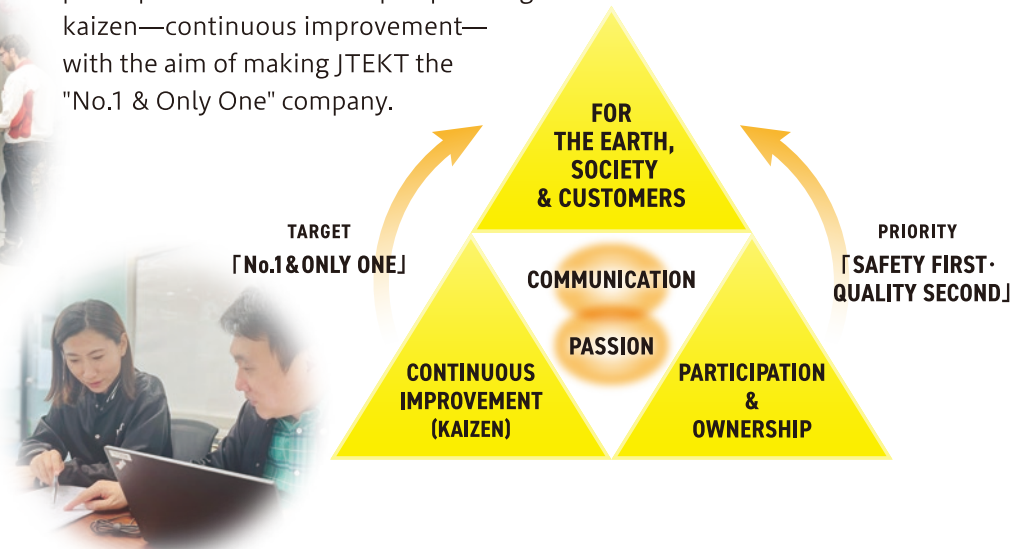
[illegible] kaizen—continuous improvement—with the aim of making JTEKT the "No.1 & Only One" company.

FOR THE EARTH, SOCIETY & CUSTOMERS

TARGET
「No.1&ONLY ONE」

PRIORITY
「SAFETY FIRST·QUALITY SECOND」

COMMUNICATION

PASSION

CONTINUOUS IMPROVEMENT (KAIZEN)

PARTICIPATION & OWNERSHIP